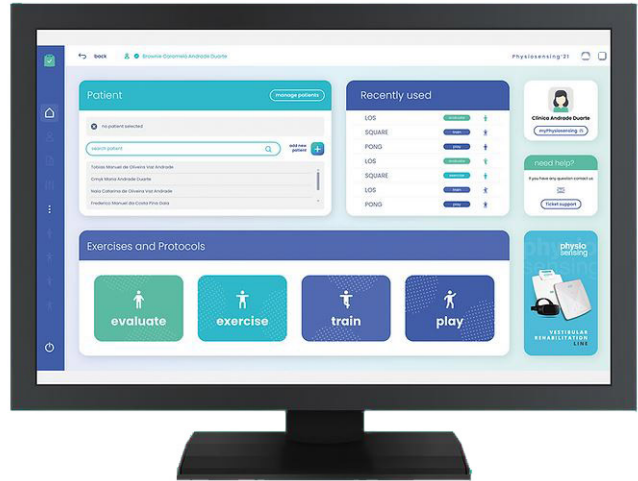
back
Brownie Carameló Andrade Duarte
Physiosensing'21

Patient
manage patients
no patient selected
search patient
add new patient
Tobias Manuel de Oliveira Vaz Andrade
Cmyli Maria Andrade Duarte
Nala Catharina de Oliveira Vaz Andrade
Frederico Manuel da Costa Pina Gala

Recently used
| | | |
|---|---|---|
| LOS | evaluate | |
| SQUARE | train | |
| PONG | play | |
| LOS | evaluate | |
| SQUARE | exercise | |
| LOS | train | |
| PONG | play | |

Clinica Andrade Duarte
myPhysiosensing

need help?
If you have any question contact us
Ticket support

Exercises and Protocols
evaluate
exercise
train
play

physio sensing
VESTIBULAR REHABILITATION LINE